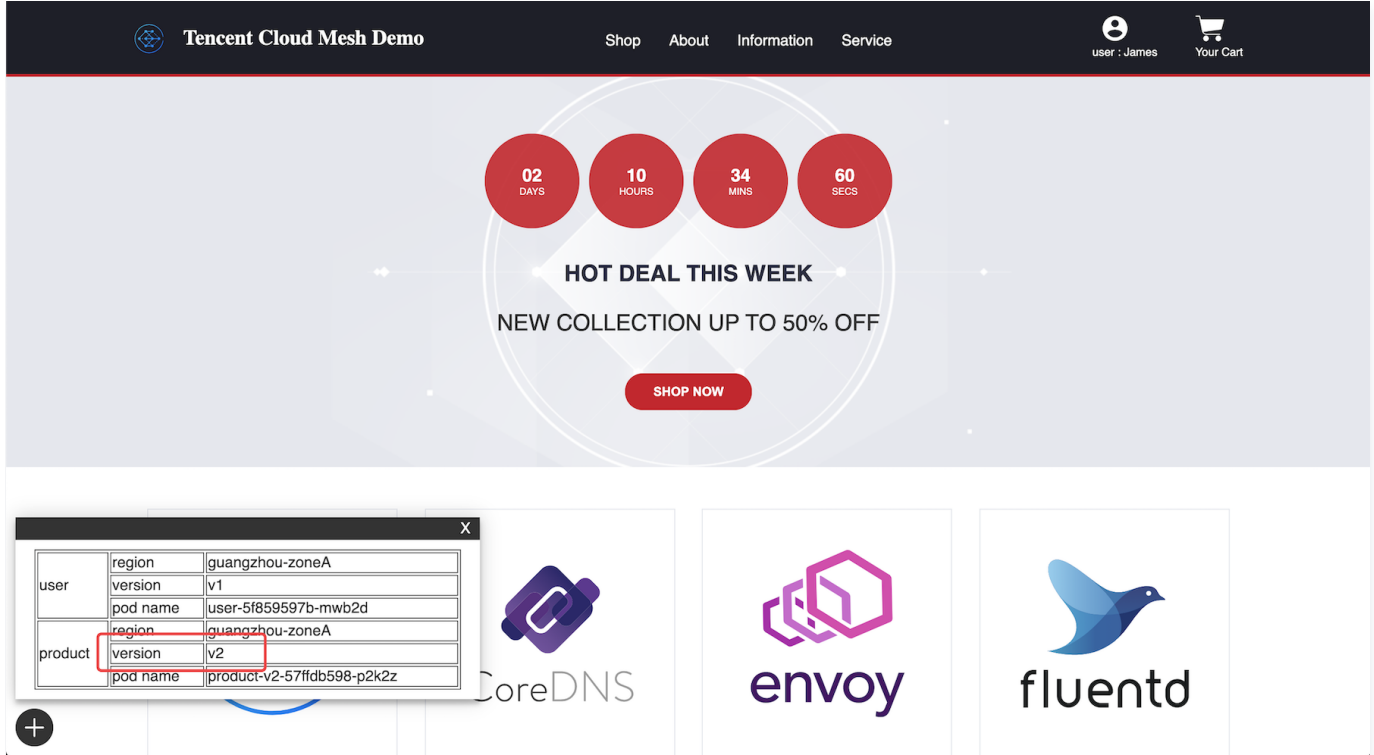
Tencent Cloud Mesh Demo

Shop About Information Service

user : James

Your Cart

02
DAYS

10
HOURS

34
MINS

60
SECS

HOT DEAL THIS WEEK

NEW COLLECTION UP TO 50% OFF

SHOP NOW

X

| | | |
|---|---|---|
| user | region | guangzhou-zoneA |
| | version | v1 |
| | pod name | user-5f859597b-mwb2d |
| product | region | guangzhou-zoneA |
| | version | v2 |
| | pod name | product-v2-57ffdb598-p2k2z |

CoreDNS

envoy

fluentd